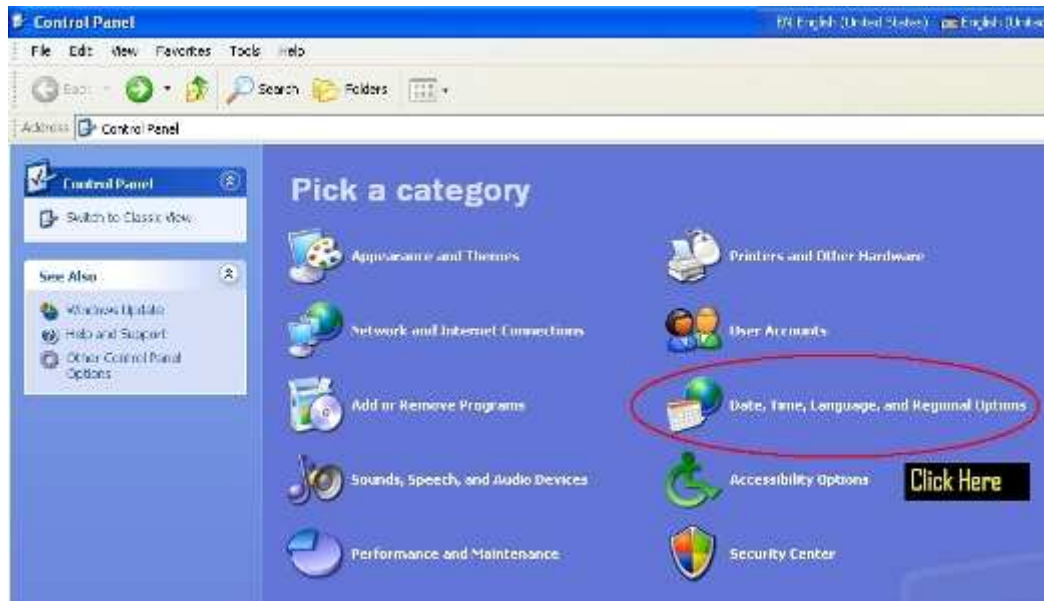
Control Panel

EN English (United States) English (Unite

File Edit View Favorites Tools Help

Back Search Folders

Address Control Panel

Control Panel

Switch to Classic View

See Also

Windows Update
Help and Support
Other Control Panel Options

Pick a category

Appearance and Themes

Printers and Other Hardware

Network and Internet Connections

User Accounts

Add or Remove Programs

Date, Time, Language, and Regional Options

Sounds, Speech, and Audio Devices

Accessibility Options

Click Here

Performance and Maintenance

Security Center